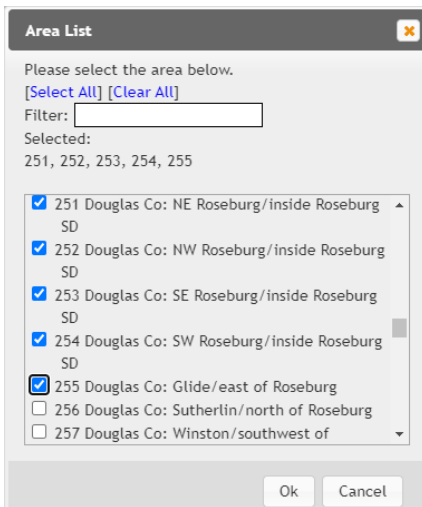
Area List

Please select the area below.
[Select All] [Clear All]
Filter:
Selected:
251, 252, 253, 254, 255

251 Douglas Co: NE Roseburg/inside Roseburg SD
252 Douglas Co: NW Roseburg/inside Roseburg SD
253 Douglas Co: SE Roseburg/inside Roseburg SD
254 Douglas Co: SW Roseburg/inside Roseburg SD
255 Douglas Co: Glide/east of Roseburg
256 Douglas Co: Sutherlin/north of Roseburg
257 Douglas Co: Winston/southwest of

Ok Cancel